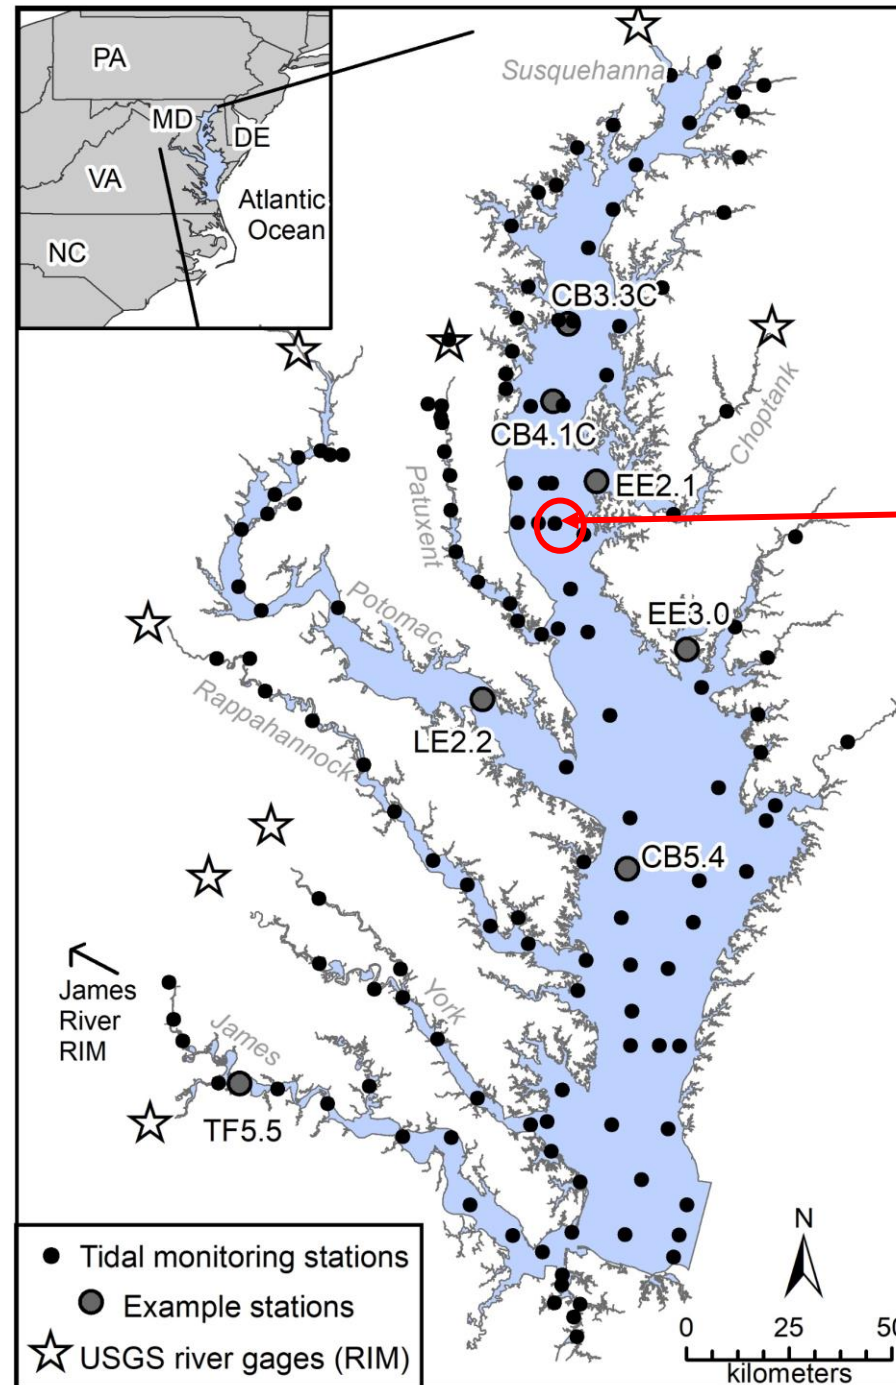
PA
MD
DE
VA
NC
Atlantic Ocean

Susquehanna
CB3.3C
CB4.1C
Choptank
Patuxent
EE2.1
Potomac
EE3.0
Rappahannock
LE2.2
CB5.4
York
James River RIM
James
TF5.5

Tidal monitoring stations
Example stations
USGS river gages (RIM)

N
0 25 50
kilometers